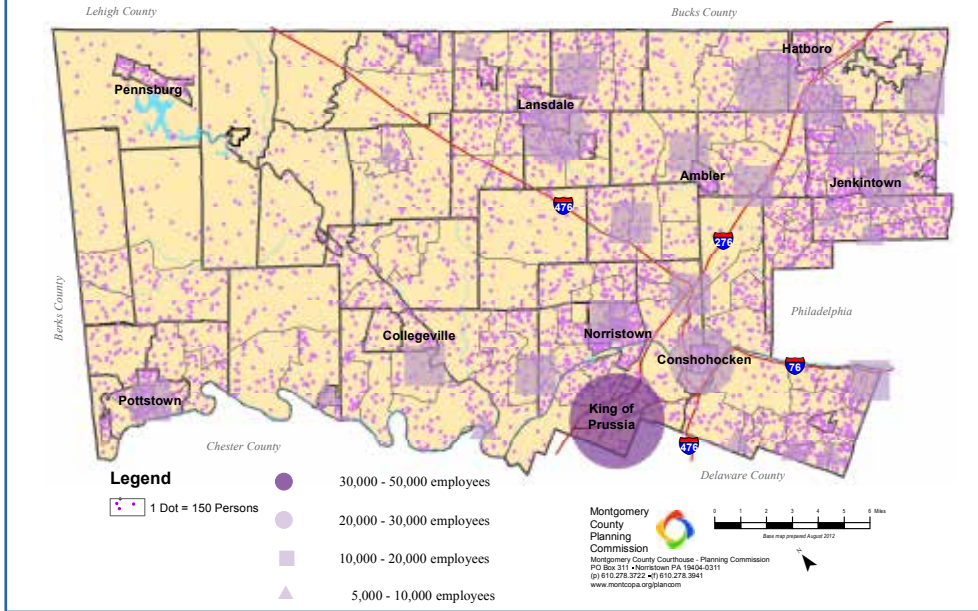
Lehigh County

Bucks County

Hatboro

Pennsburg

Lansdale

Ambler

Jenkintown

476

276

Berks County

Philadelphia

Collegeville

Norristown

Conshohocken

76

Pottstown

King of Prussia

Chester County

476

Delaware County

Legend

1 Dot = 150 Persons

30,000 - 50,000 employees

20,000 - 30,000 employees

10,000 - 20,000 employees

5,000 - 10,000 employees

Montgomery County Planning Commission

Montgomery County Courthouse - Planning Commission
PO Box 311 • Norristown PA 19404-0311
(p) 610.278.3722 • (f) 610.278.3941
www.montcopa.org/plancom

0 1 2 3 4 5 6 Miles

Base map prepared August 2012